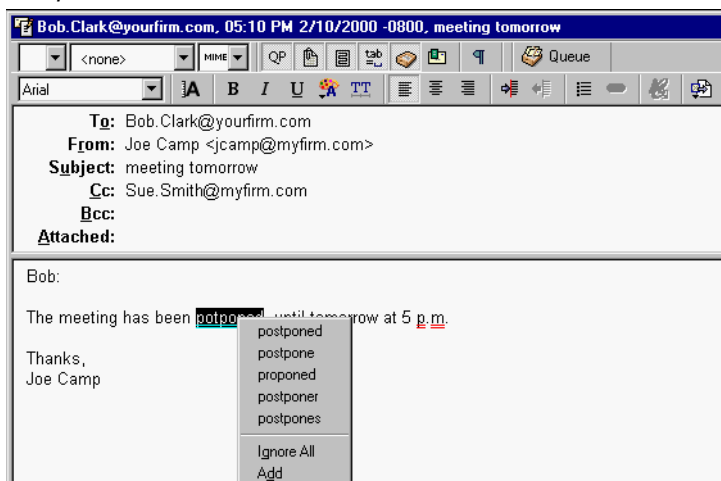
Bob.Clark@yourfirm.com, 05:10 PM 2/10/2000 -0800, meeting tomorrow

<none> MIME QP Queue
Arial B I U TT

To: Bob.Clark@yourfirm.com
From: Joe Camp <jcamp@myfirm.com>
Subject: meeting tomorrow
Cc: Sue.Smith@myfirm.com
Bcc:
Attached:

Bob:

The meeting has been potponed until tomorrow at 5 p.m.

Thanks,
Joe Camp

postponed
postpone
proponed
postponer
postpones
Ignore All
Add